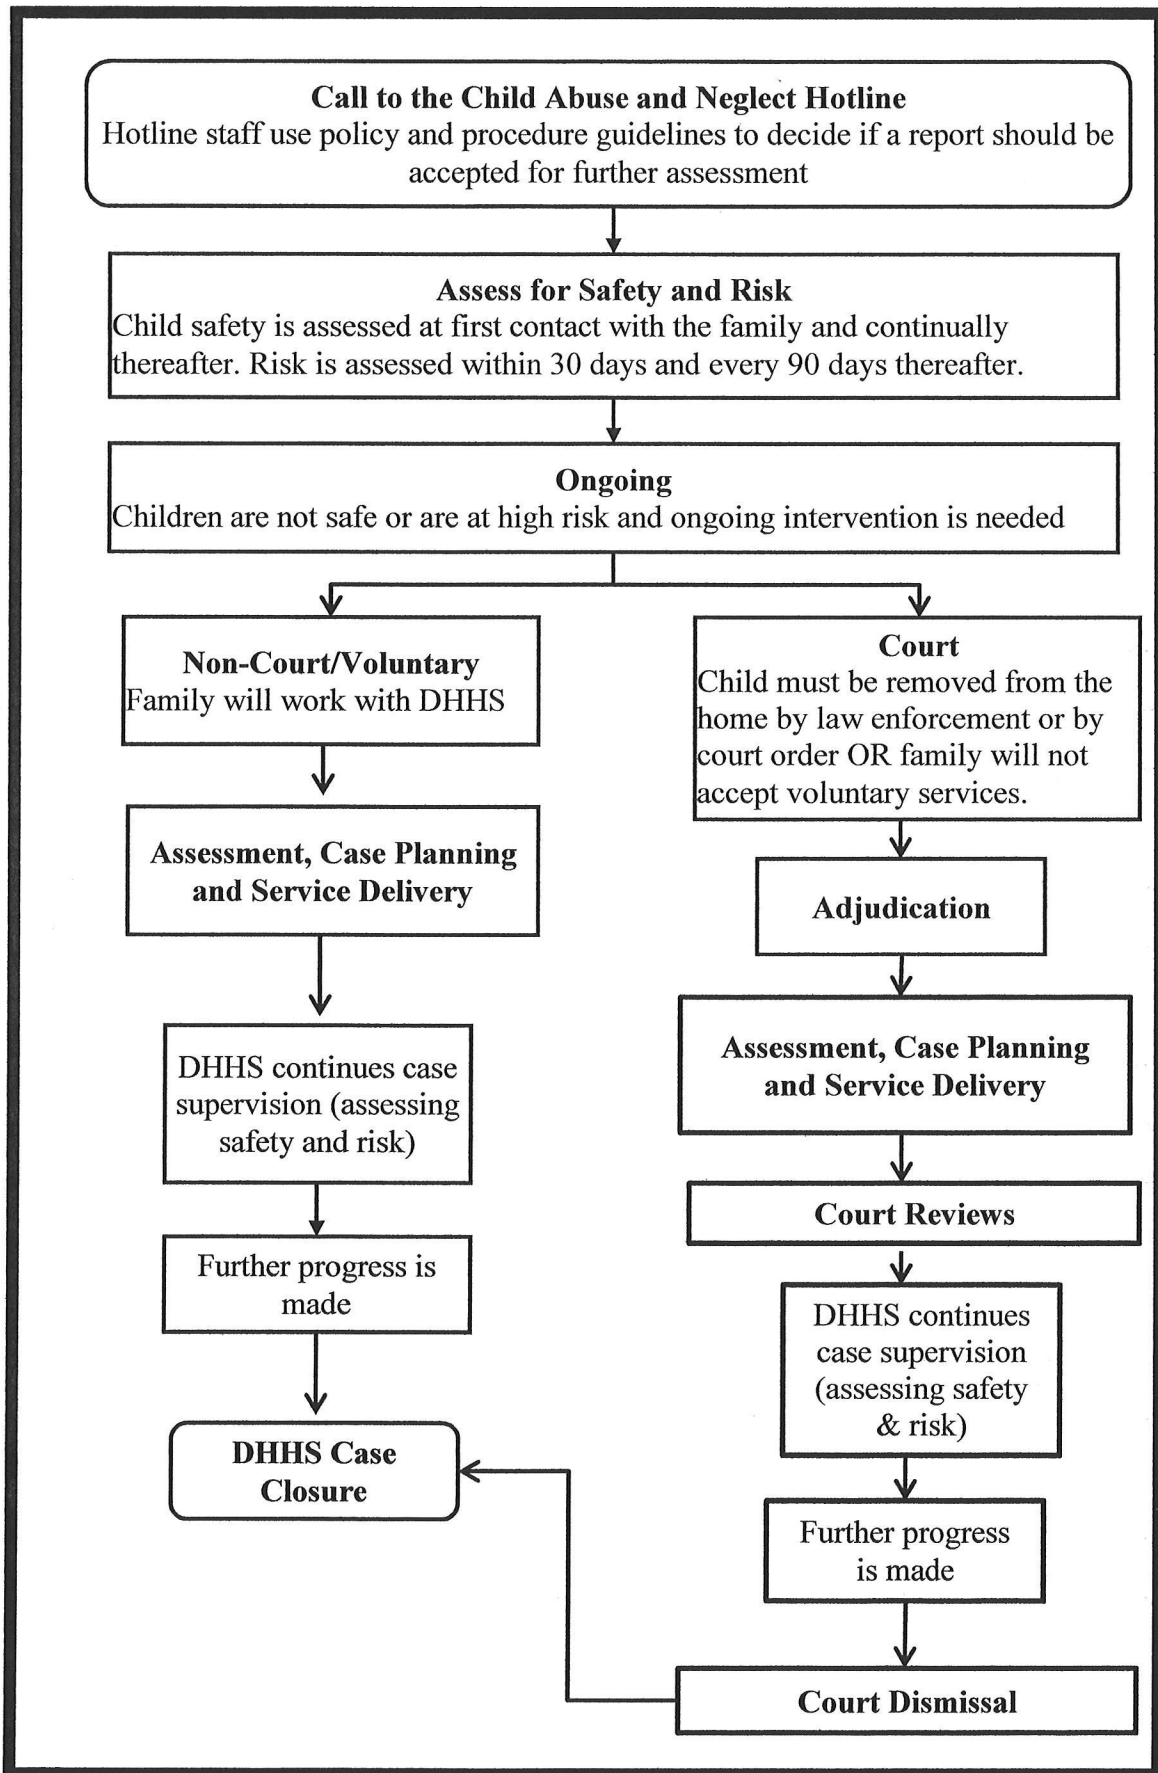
Call to the Child Abuse and Neglect Hotline
Hotline staff use policy and procedure guidelines to decide if a report should be accepted for further assessment

Assess for Safety and Risk
Child safety is assessed at first contact with the family and continually thereafter. Risk is assessed within 30 days and every 90 days thereafter.

Ongoing
Children are not safe or are at high risk and ongoing intervention is needed

Non-Court/Voluntary
Family will work with DHHS

Assessment, Case Planning and Service Delivery

DHHS continues case supervision (assessing safety and risk)

Further progress is made

DHHS Case Closure

Court
Child must be removed from the home by law enforcement or by court order OR family will not accept voluntary services.

Adjudication

Assessment, Case Planning and Service Delivery

Court Reviews

DHHS continues case supervision (assessing safety & risk)

Further progress is made

Court Dismissal